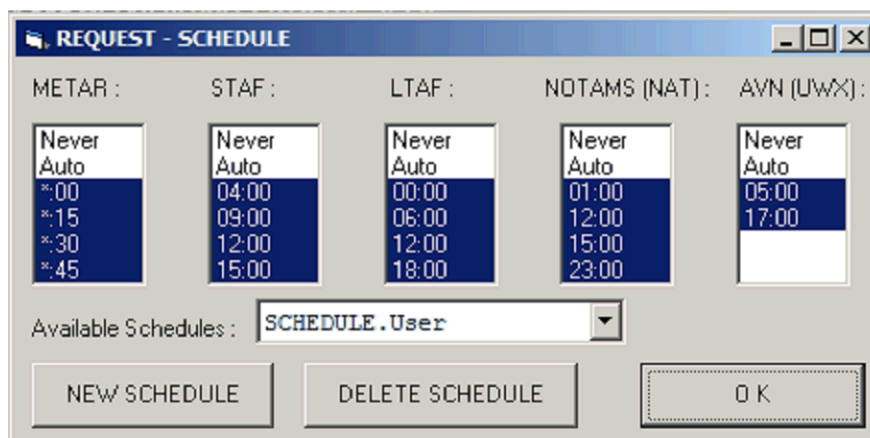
REQUEST - SCHEDULE

METAR :
Never
Auto
*:00
*:15
*:30
*:45

STAF :
Never
Auto
04:00
09:00
12:00
15:00

LTAF :
Never
Auto
00:00
06:00
12:00
18:00

NOTAMS (NAT) :
Never
Auto
01:00
12:00
15:00
23:00

AVN (UWX) :
Never
Auto
05:00
17:00

Available Schedules : SCHEDULE.User

NEW SCHEDULE

DELETE SCHEDULE

O K